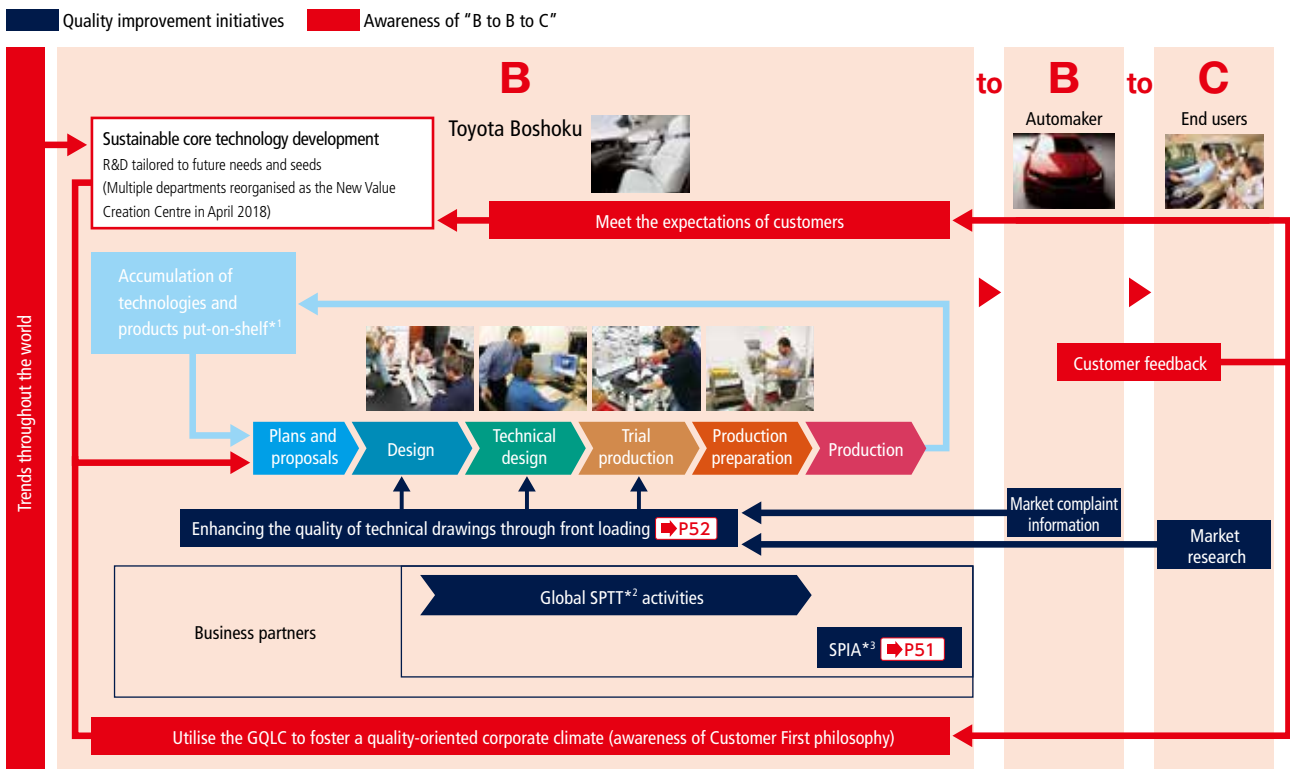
Quality improvement initiatives
Awareness of "B to B to C"

B
to
B
to
C

Trends throughout the world

Sustainable core technology development
R&D tailored to future needs and seeds
(Multiple departments reorganised as the New Value Creation Centre in April 2018)

Toyota Boshoku

Automaker

End users

Meet the expectations of customers

Accumulation of technologies and products put-on-shelf*$^1$

Customer feedback

Plans and proposals
Design
Technical design
Trial production
Production preparation
Production

Enhancing the quality of technical drawings through front loading P52

Market complaint information

Market research

Global SPTT*$^2$ activities

Business partners

SPIA*$^3$ P51

Utilise the GQLC to foster a quality-oriented corporate climate (awareness of Customer First philosophy)